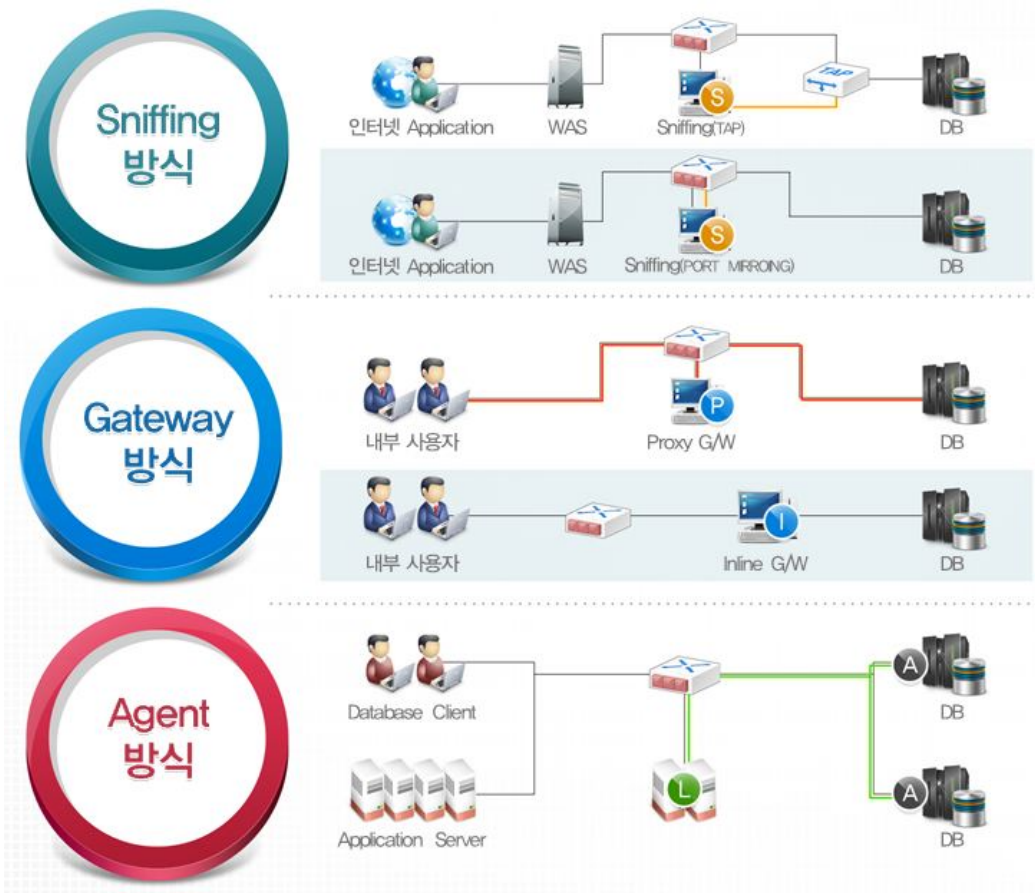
Sniffing 방식

인터넷 Application
WAS
S
Sniffing(TAP)
TAP
DB

인터넷 Application
WAS
S
Sniffing(PORT MIRRORING)
DB

Gateway 방식

내부 사용자
P
Proxy G/W
DB

내부 사용자
I
Inline G/W
DB

Agent 방식

Database Client
Application Server
L
A
DB
A
DB